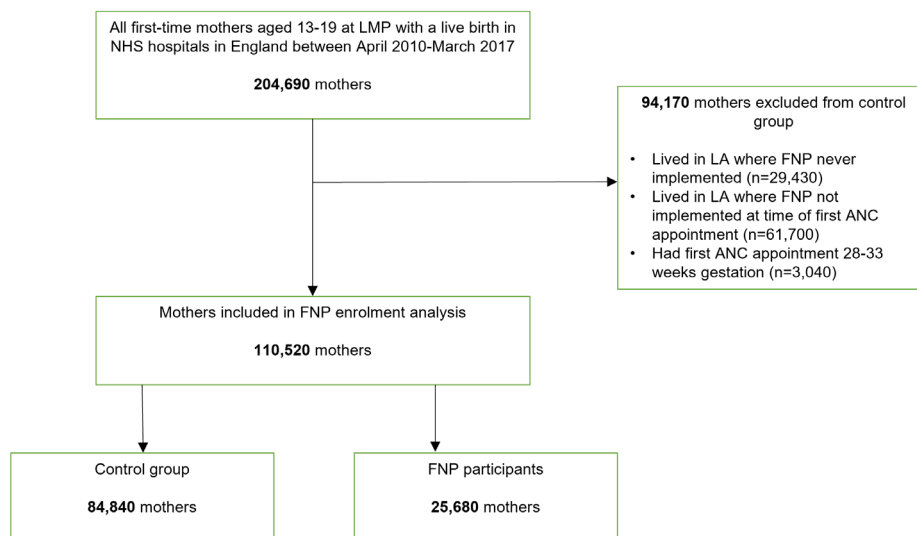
All first-time mothers aged 13-19 at LMP with a live birth in NHS hospitals in England between April 2010-March 2017

**204,690** mothers

**94,170** mothers excluded from control group

- Lived in LA where FNP never implemented (n=29,430)
- Lived in LA where FNP not implemented at time of first ANC appointment (n=61,700)
- Had first ANC appointment 28-33 weeks gestation (n=3,040)

Mothers included in FNP enrolment analysis

**110,520** mothers

Control group

**84,840** mothers

FNP participants

**25,680** mothers